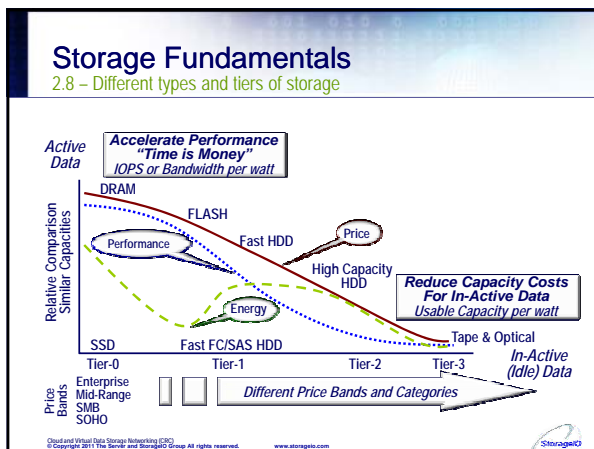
Storage Fundamentals
2.8 – Different types and tiers of storage

Active Data

Accelerate Performance
"Time is Money"
IOPS or Bandwidth per watt

Relative Comparison Similar Capacities

DRAM
FLASH
Performance
Fast HDD
Price
High Capacity HDD
Reduce Capacity Costs For In-Active Data
Usable Capacity per watt
Energy
SSD
Fast FC/SAS HDD
Tape & Optical

Tier-0
Tier-1
Tier-2
Tier-3
In-Active (Idle) Data

Price Bands
Enterprise
Mid-Range
SMB
SOHO
Different Price Bands and Categories

Cloud and Virtual Data Storage Networking (CRC)
© Copyright 2011 The Server and StorageIO Group All rights reserved.
www.storageio.com
StorageIO